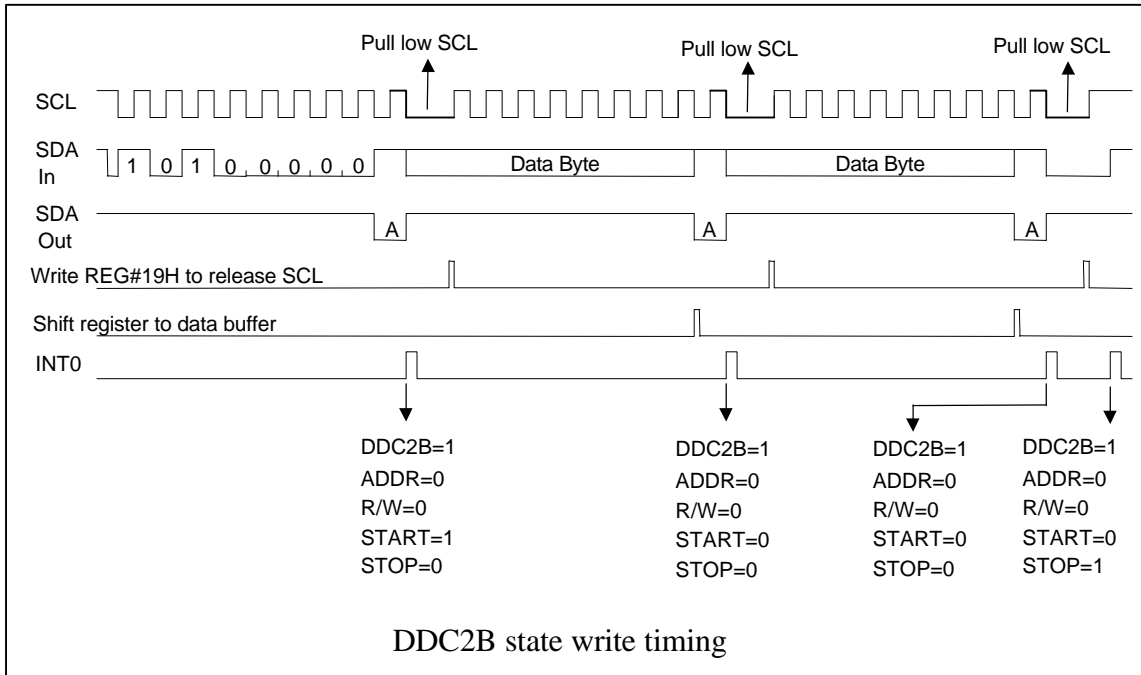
Pull low SCL
Pull low SCL
Pull low SCL

SCL

SDA In
1 0 1 0 0 0 0 0
Data Byte
Data Byte

SDA Out
A
A
A

Write REG#19H to release SCL

Shift register to data buffer

INT0

DDC2B=1
ADDR=0
R/W=0
START=1
STOP=0

DDC2B=1
ADDR=0
R/W=0
START=0
STOP=0

DDC2B=1
ADDR=0
R/W=0
START=0
STOP=0

DDC2B=1
ADDR=0
R/W=0
START=0
STOP=1

DDC2B state write timing